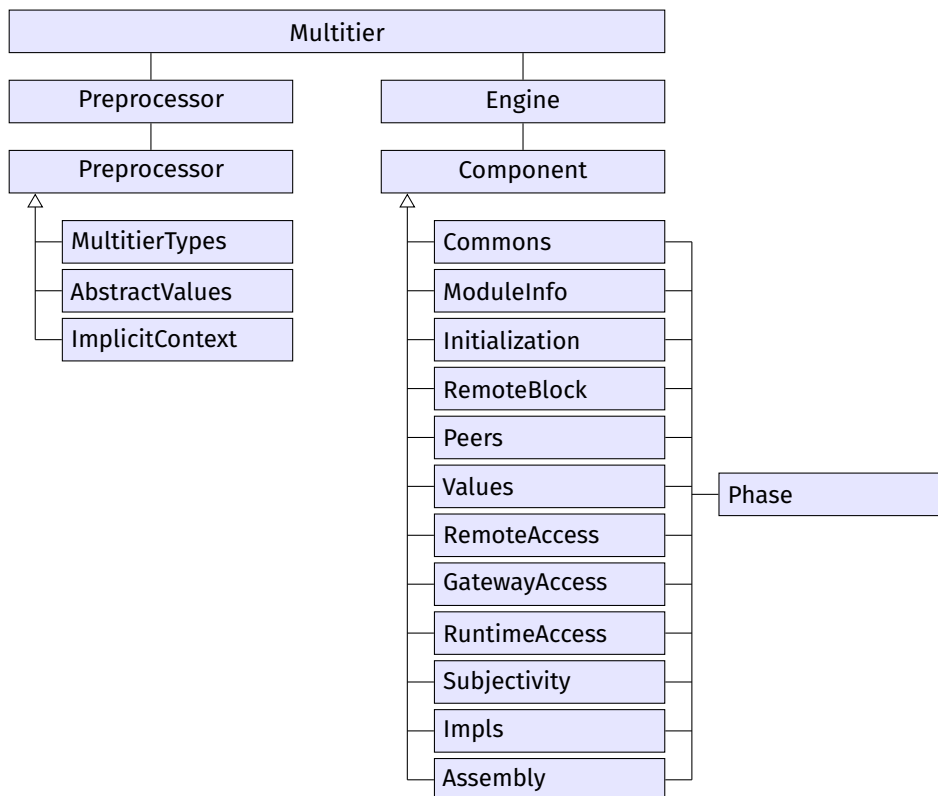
Multitier

Preprocessor

Engine

Preprocessor

Component

MultitierTypes

AbstractValues

ImplicitContext

Commons

ModuleInfo

Initialization

RemoteBlock

Peers

Values

Phase

RemoteAccess

GatewayAccess

RuntimeAccess

Subjectivity

Impls

Assembly